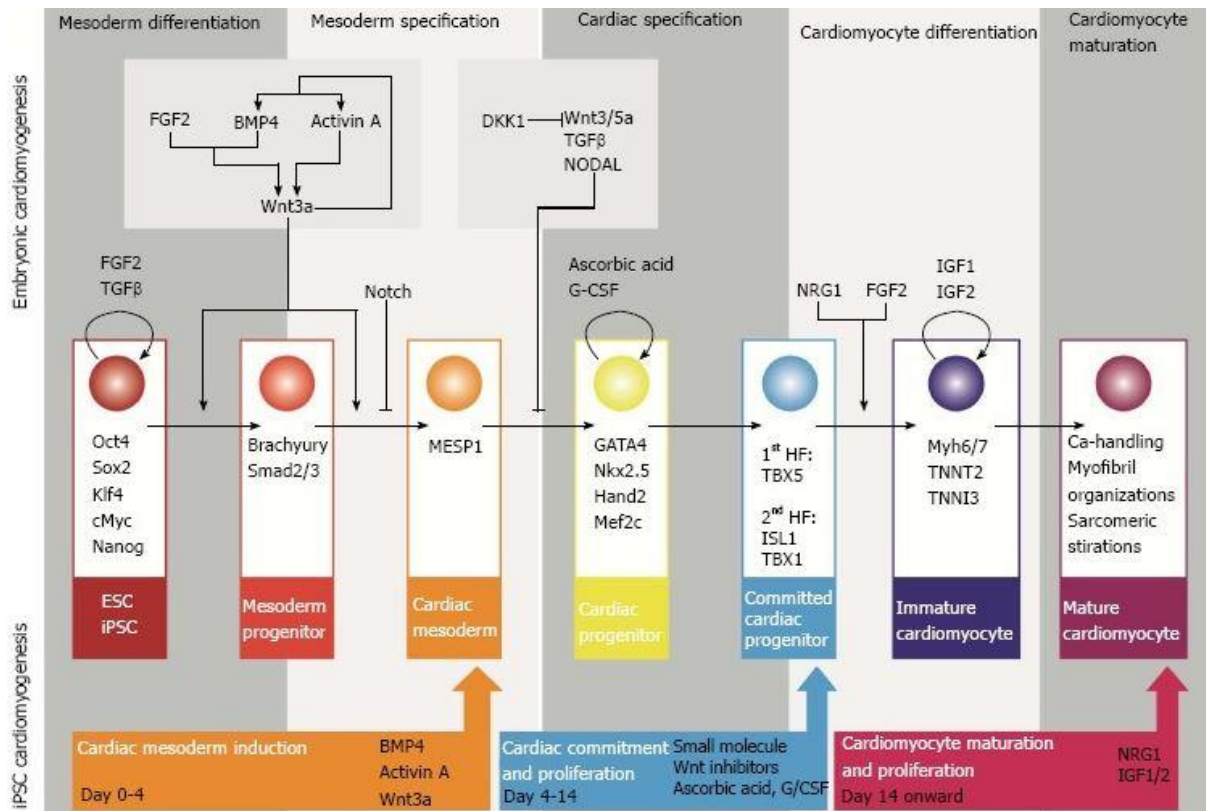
Mesoderm differentiation

Mesoderm specification

Cardiac specification

Cardiomyocyte differentiation

Cardiomyocyte maturation

Embryonic cardiomyogenesis

FGF2

BMP4

Activin A

Wnt3a

DKK1

Wnt3/5a

TGFβ

NODAL

FGF2

TGFβ

Notch

Ascorbic acid

G-CSF

NRG1

FGF2

IGF1

IGF2

Oct4
Sox2
Klf4
cMyc
Nanog

ESC
iPSC

Brachyury
Smad2/3

Mesoderm progenitor

MESP1

Cardiac mesoderm

GATA4
Nkx2.5
Hand2
Mef2c

Cardiac progenitor

$1^{st}$ HF:
TBX5

$2^{nd}$ HF:
ISL1
TBX1

Committed cardiac progenitor

Myh6/7
TNNT2
TNNI3

Immature cardiomyocyte

Ca-handling
Myofibril organizations
Sarcomeric stirations

Mature cardiomyocyte

iPSC cardiomyogenesis

Cardiac mesoderm induction

Day 0-4

BMP4
Activin A
Wnt3a

Cardiac commitment and proliferation
Day 4-14

Small molecule
Wnt inhibitors
Ascorbic acid, G/CSF

Cardiomyocyte maturation and proliferation
Day 14 onward

NRG1
IGF1/2